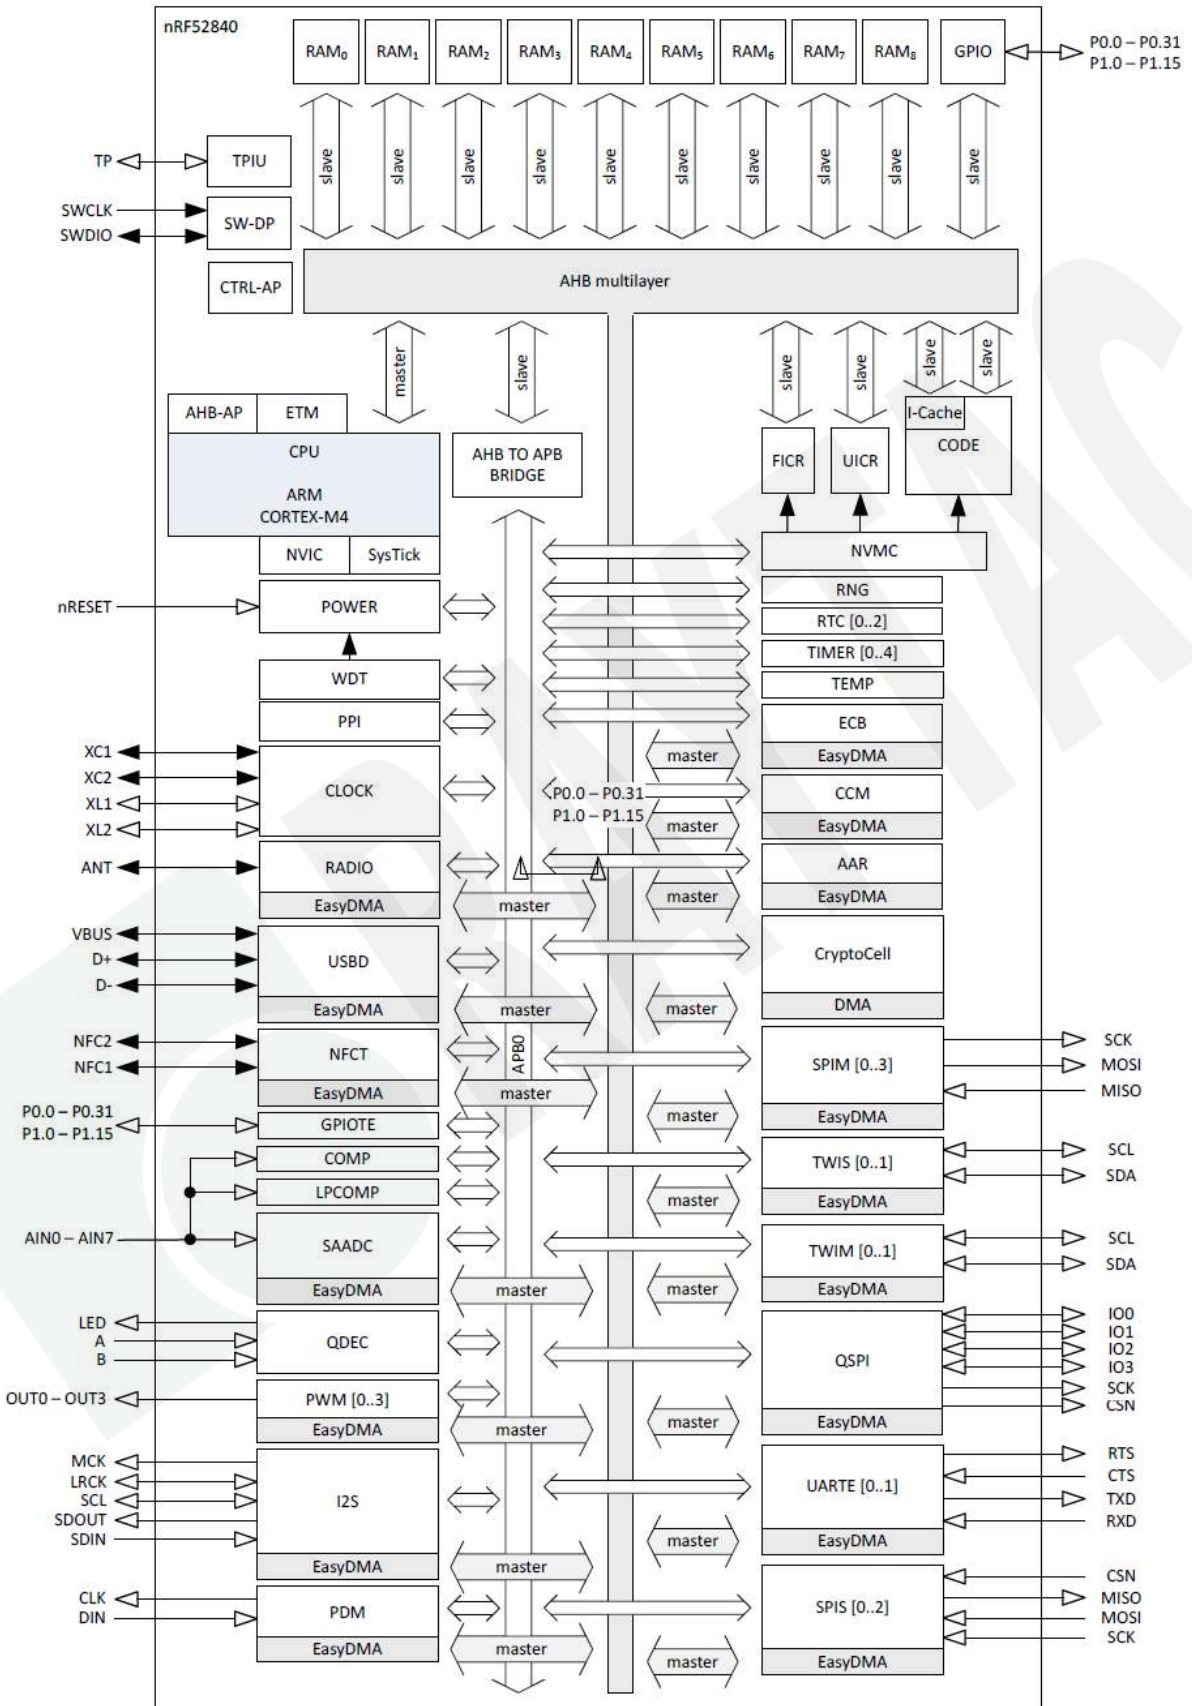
nRF52840

$RAM_0$ $RAM_1$ $RAM_2$ $RAM_3$ $RAM_4$ $RAM_5$ $RAM_6$ $RAM_7$ $RAM_8$ GPIO

P0.0 – P0.31
P1.0 – P1.15

slave slave slave slave slave slave slave slave slave slave

TP TPIU
SWCLK SWDIO SW-DP
CTRL-AP

AHB multilayer

master slave slave slave slave slave

AHB-AP ETM
CPU
ARM
CORTEX-M4
NVIC SysTick

AHB TO APB BRIDGE

FICR UICR I-Cache CODE

NVMC
RNG
RTC [0..2]
TIMER [0..4]
TEMP

nRESET POWER
WDT
PPI
ECB
EasyDMA
master

XC1 XC2 XL1 XL2 CLOCK
P0.0 – P0.31
P1.0 – P1.15
CCM
EasyDMA
master

ANT RADIO
EasyDMA
master
AAR
EasyDMA
master

VBUS D+ D- USBD
EasyDMA
master
CryptoCell
DMA
master

NFC2 NFC1 NFCT
EasyDMA
master
APB0
SPIM [0..3]
EasyDMA
master
SCK MOSI MISO

P0.0 – P0.31
P1.0 – P1.15
GPIOTE
COMP
LPCOMP
TWIS [0..1]
EasyDMA
master
SCL SDA

AIN0 – AIN7 SAADC
EasyDMA
master
TWIM [0..1]
EasyDMA
master
SCL SDA

LED A B QDEC
QSPI
IO0 IO1 IO2 IO3 SCK CSN

OUT0 – OUT3 PWM [0..3]
EasyDMA
master
EasyDMA
master

MCK LRCK SCL SDOUT SDIN I2S
EasyDMA
master
UARTE [0..1]
EasyDMA
master
RTS CTS TXD RXD

CLK DIN PDM
EasyDMA
master
SPIS [0..2]
EasyDMA
master
CSN MISO MOSI SCK